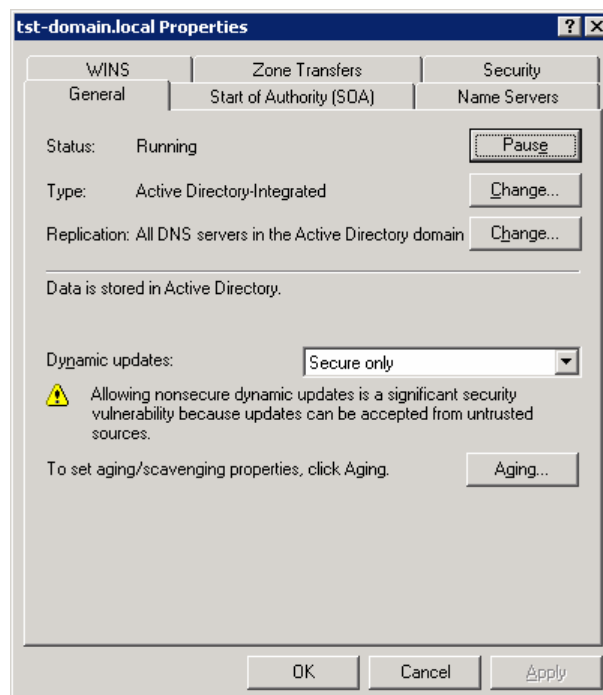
tst-domain.local Properties

? X

WINS
Zone Transfers
Security
General
Start of Authority (SOA)
Name Servers

Status: Running
Pause

Type: Active Directory-Integrated
Change...

Replication: All DNS servers in the Active Directory domain
Change...

Data is stored in Active Directory.

Dynamic updates:
Secure only

Allowing nonsecure dynamic updates is a significant security vulnerability because updates can be accepted from untrusted sources.

To set aging/scavenging properties, click Aging.
Aging...

OK
Cancel
Apply